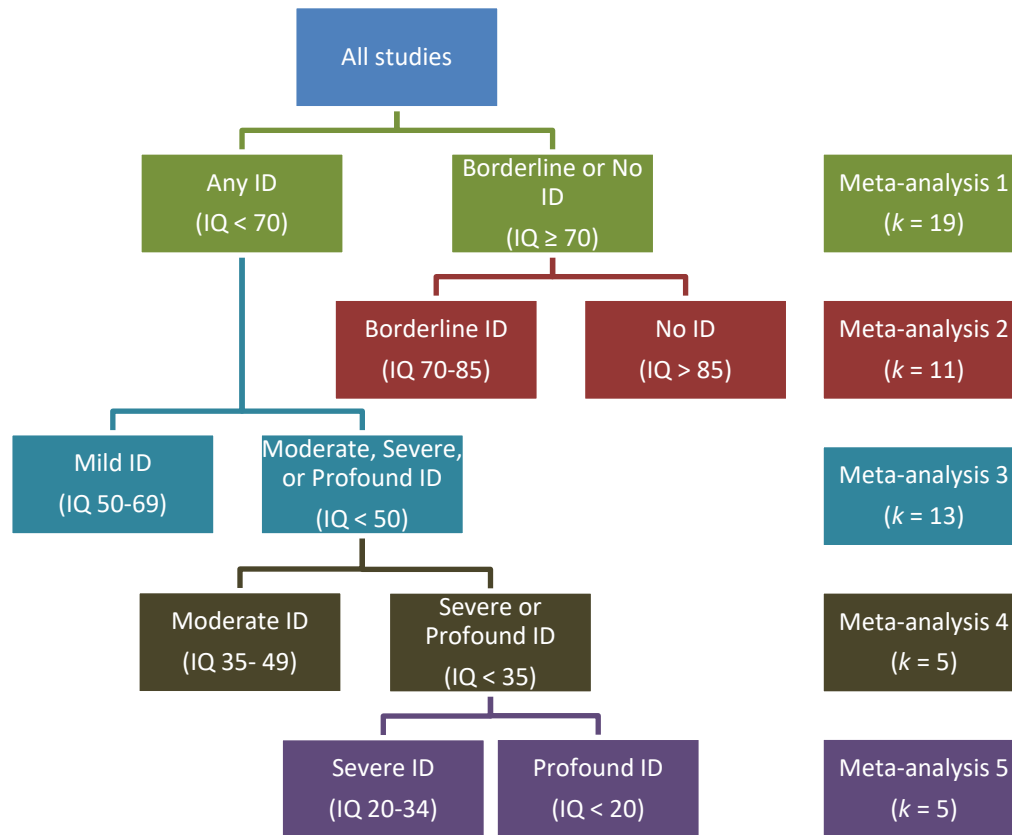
All studies

Any ID
(IQ < 70)

Borderline or No ID
(IQ ≥ 70)

Meta-analysis 1
($k$ = 19)

Borderline ID
(IQ 70-85)

No ID
(IQ > 85)

Meta-analysis 2
($k$ = 11)

Mild ID
(IQ 50-69)

Moderate, Severe, or Profound ID
(IQ < 50)

Meta-analysis 3
($k$ = 13)

Moderate ID
(IQ 35- 49)

Severe or Profound ID
(IQ < 35)

Meta-analysis 4
($k$ = 5)

Severe ID
(IQ 20-34)

Profound ID
(IQ < 20)

Meta-analysis 5
($k$ = 5)